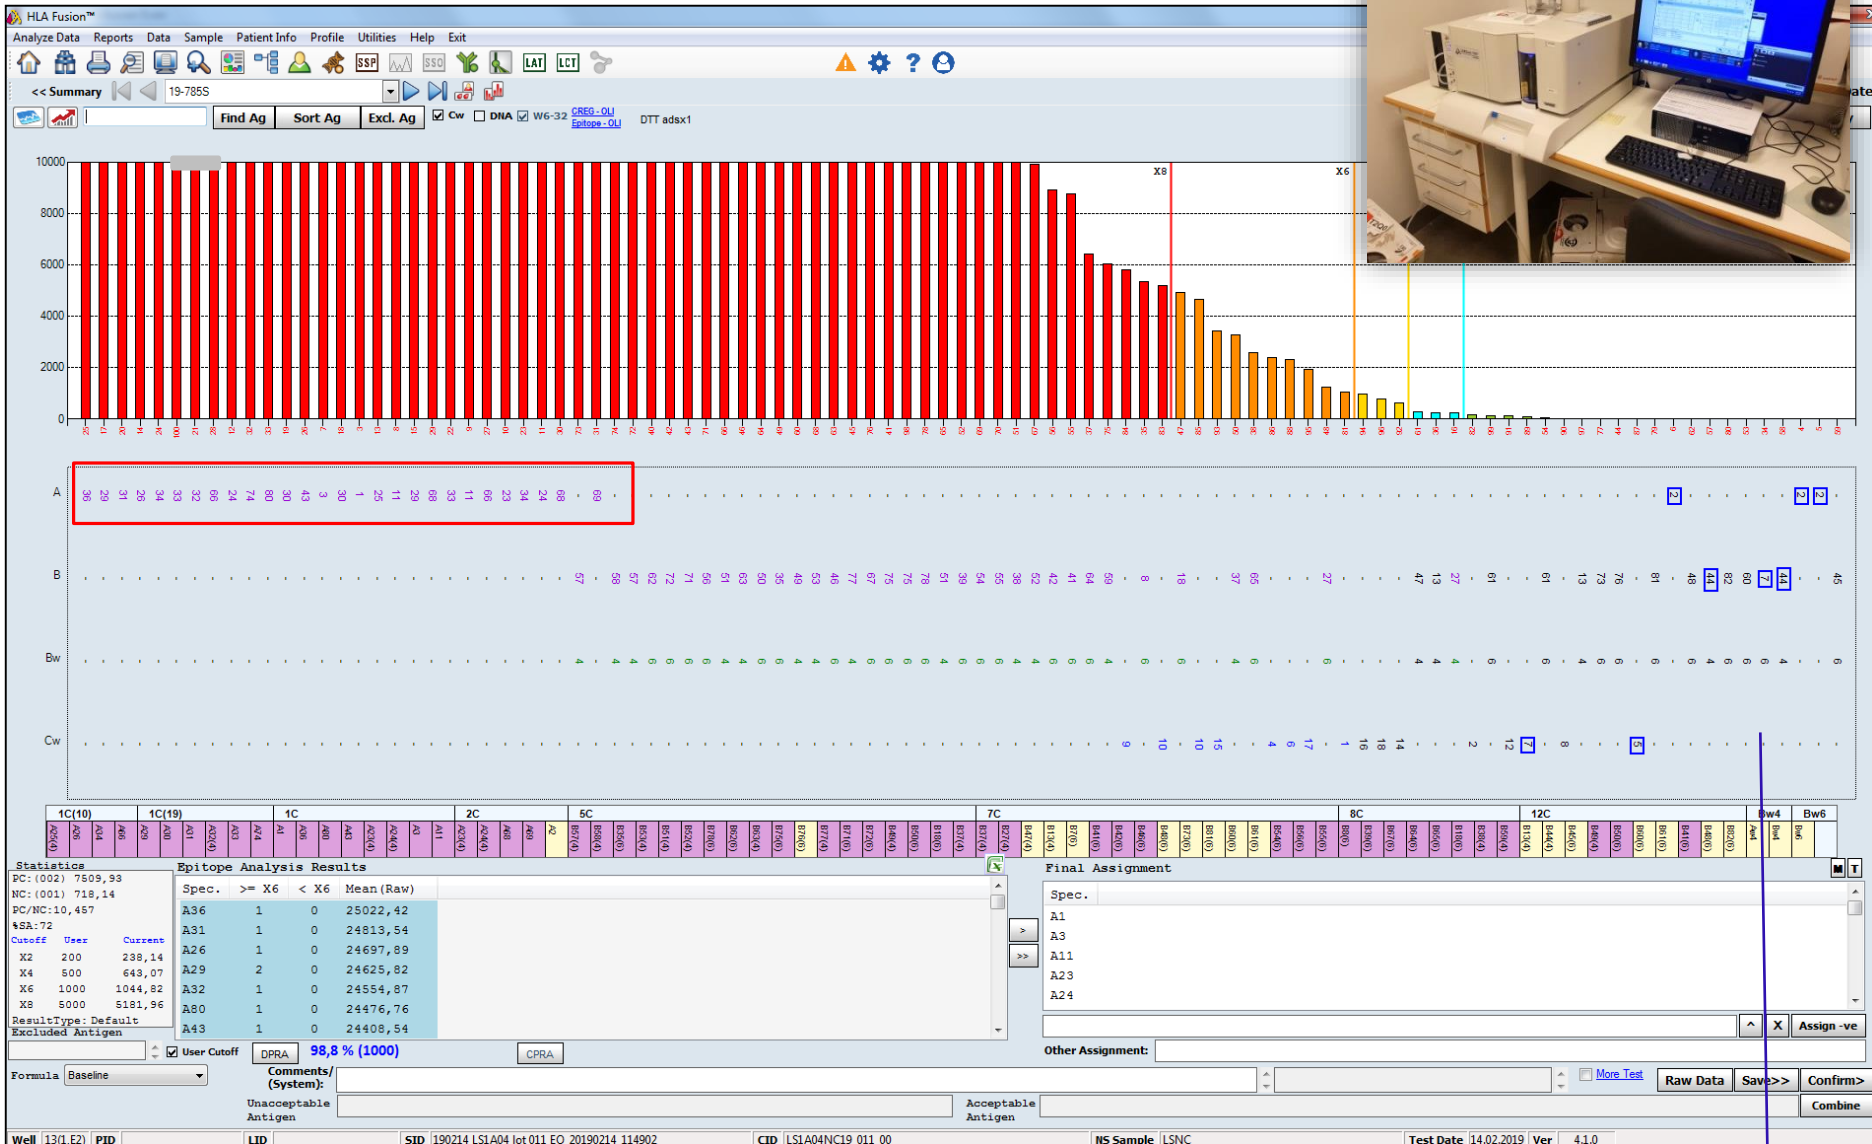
HLA Fusion™

Analyze Data Reports Data Sample Patient Info Profile Utilities Help Exit

<< Summary 19-785S

Find Ag Sort Ag Excl. Ag Cw DNA W6-32 CREG - OLI Epitope - OLI DTT adsx1

10000
8000
6000
4000
2000
0

X8 X6

A 36 29 31 26 34 33 32 66 24 74 80 30 43 3 30 1 25 11 29 68 33 11 66 23 34 24 68 69 2 2 2

B 57 58 57 62 72 71 56 51 63 50 35 49 53 46 77 67 75 75 78 51 39 54 55 38 52 42 41 64 59 8 18 37 65 27 47 13 27 61 61 13 73 76 81 48 44 82 60 7 44 45

Bw 4 4 4 6 6 6 6 4 4 6 6 4 4 6 6 4 6 6 6 6 4 6 6 6 4 4 6 6 6 4 6 6 4 6 6 4 4 4 6 6 4 6 6 6 6 4 6 6 6 4 6

Cw 9 10 10 15 4 6 17 1 16 18 14 2 12 7 8 5

1C(10) 1C(19) 1C 2C 5C 7C 8C 12C Bw4 Bw6

Statistics
PC: (002) 7509,93
NC: (001) 718,14
PC/NC: 10,457
%SA: 72

| Cutoff | User | Current |
|---|---|---|
| X2 | 200 | 238,14 |
| X4 | 500 | 643,07 |
| X6 | 1000 | 1044,82 |
| X8 | 5000 | 5181,96 |

ResultType: Default
Excluded Antigen

Epitope Analysis Results

| Spec. | >= X6 | < X6 | Mean (Raw) |
|---|---|---|---|
| A36 | 1 | 0 | 25022,42 |
| A31 | 1 | 0 | 24813,54 |
| A26 | 1 | 0 | 24697,89 |
| A29 | 2 | 0 | 24625,82 |
| A32 | 1 | 0 | 24554,87 |
| A80 | 1 | 0 | 24476,76 |
| A43 | 1 | 0 | 24408,54 |

User Cutoff DPRA 98,8 % (1000) CPRA

Final Assignment
Spec.
A1
A3
A11
A23
A24

Assign -ve
Other Assignment:

Formula Baseline
Comments/ (System):
More Test Raw Data Save>> Confirm>
Unacceptable Antigen
Acceptable Antigen
Combine

Well 13(1,E2) PID LID SID 190214 LS1A04 lot 011 EO 20190214 114902 CID LS1A04NC19 011 00 NS Sample LSNC Test Date 14.02.2019 Ver 4.1.0